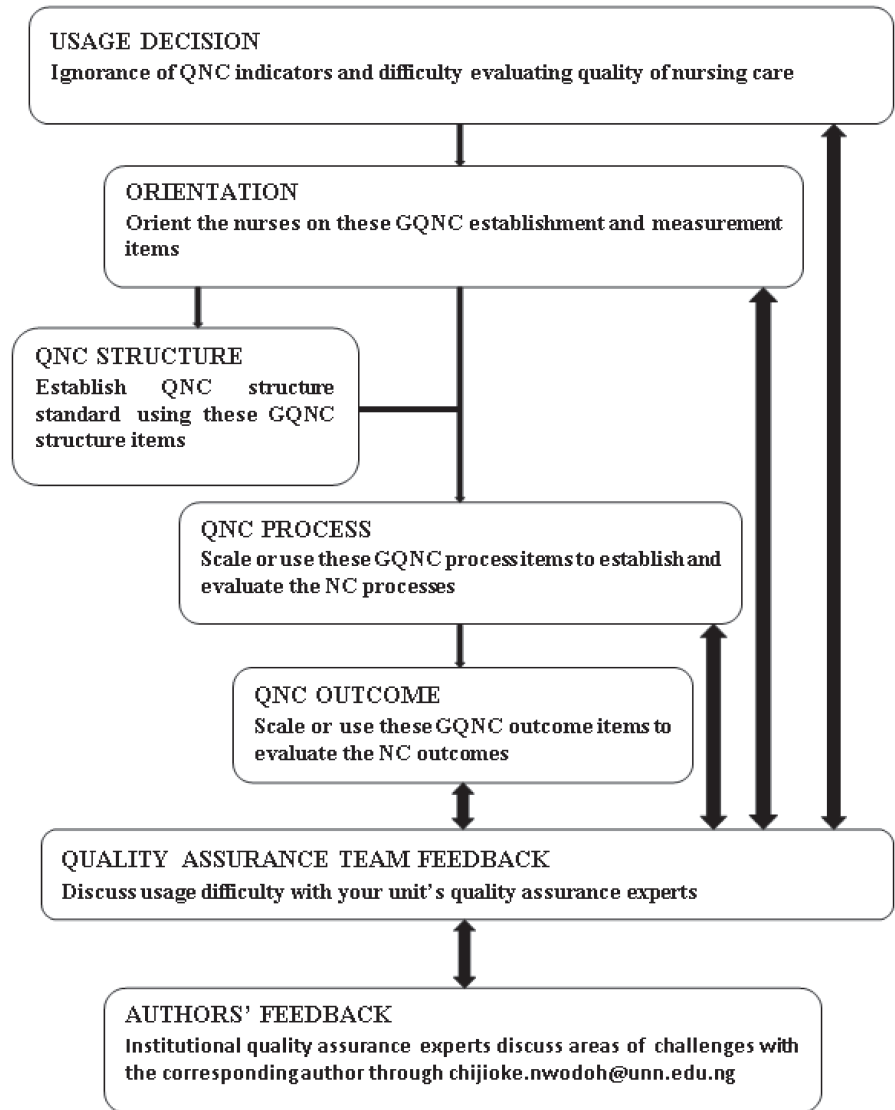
USAGE DECISION
Ignorance of QNC indicators and difficulty evaluating quality of nursing care

ORIENTATION
Orient the nurses on these GQNC establishment and measurement items

QNC STRUCTURE
Establish QNC structure standard using these GQNC structure items

QNC PROCESS
Scale or use these GQNC process items to establish and evaluate the NC processes

QNC OUTCOME
Scale or use these GQNC outcome items to evaluate the NC outcomes

QUALITY ASSURANCE TEAM FEEDBACK
Discuss usage difficulty with your unit's quality assurance experts

AUTHORS' FEEDBACK
Institutional quality assurance experts discuss areas of challenges with the corresponding author through chijioke.nwodoh@unn.edu.ng